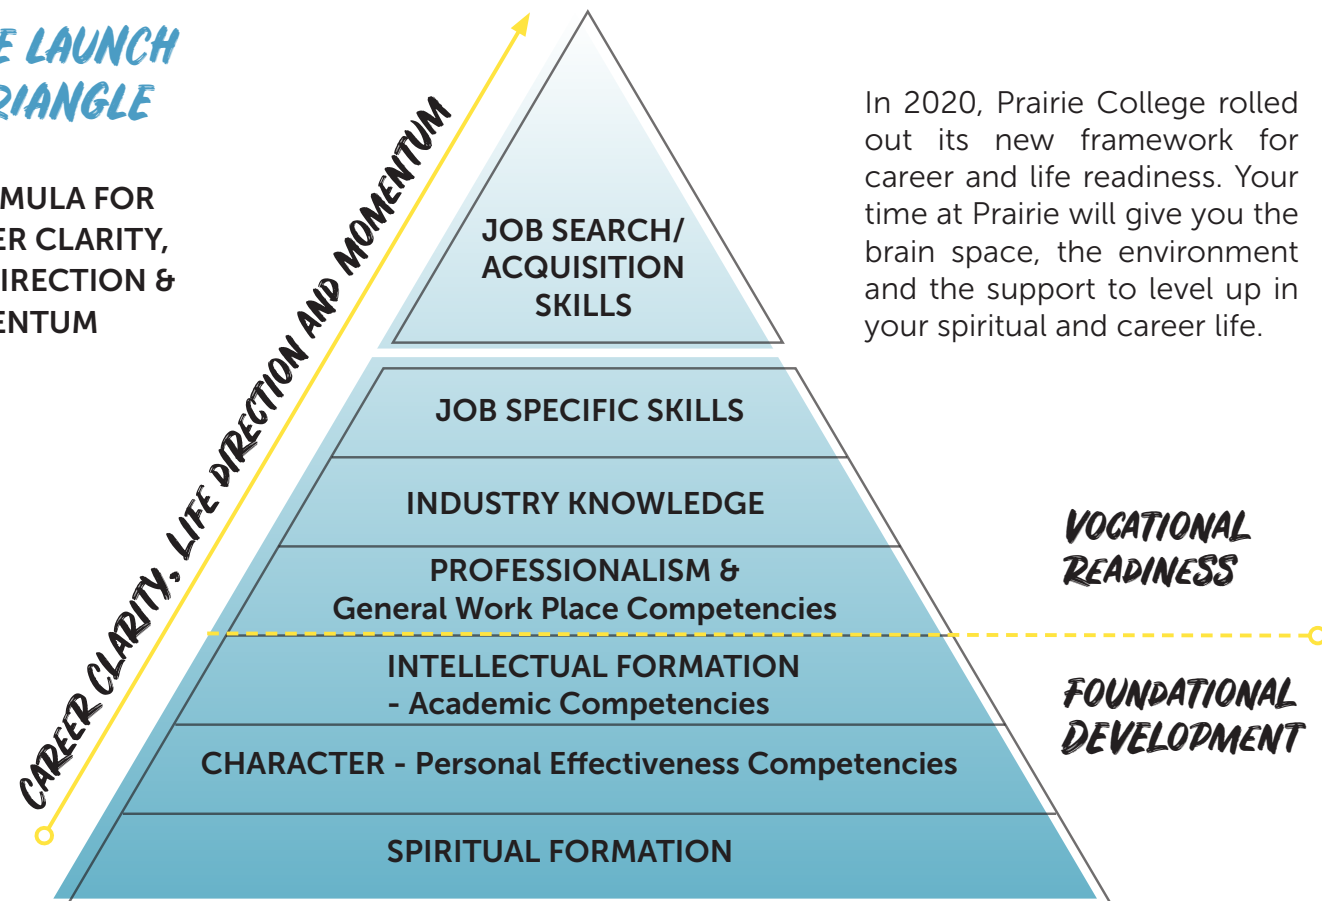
E LAUNCH
RIANGLE

MULA FOR
ER CLARITY,
IRECTION &
ENTUM

CAREER CLARITY, LIFE DIRECTION AND MOMENTUM

JOB SEARCH/ ACQUISITION SKILLS

In 2020, Prairie College rolled out its new framework for career and life readiness. Your time at Prairie will give you the brain space, the environment and the support to level up in your spiritual and career life.

JOB SPECIFIC SKILLS

INDUSTRY KNOWLEDGE

PROFESSIONALISM & General Work Place Competencies

VOCATIONAL READINESS

INTELLECTUAL FORMATION - Academic Competencies

FOUNDATIONAL DEVELOPMENT

CHARACTER - Personal Effectiveness Competencies

SPIRITUAL FORMATION